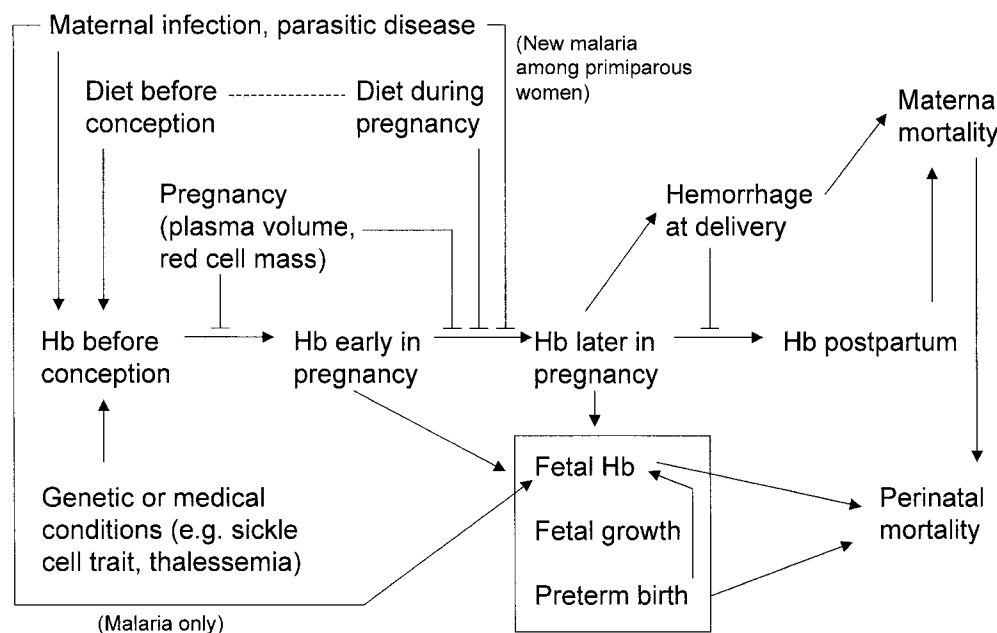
Maternal infection, parasitic disease

(New malaria among primiparous women)

Diet before conception

Diet during pregnancy

Materna mortality

Pregnancy (plasma volume, red cell mass)

Hemorrhage at delivery

Hb before conception

Hb early in pregnancy

Hb later in pregnancy

Hb postpartum

Genetic or medical conditions (e.g. sickle cell trait, thalessemia)

Fetal Hb

Fetal growth

Preterm birth

Perinatal mortality

(Malaria only)